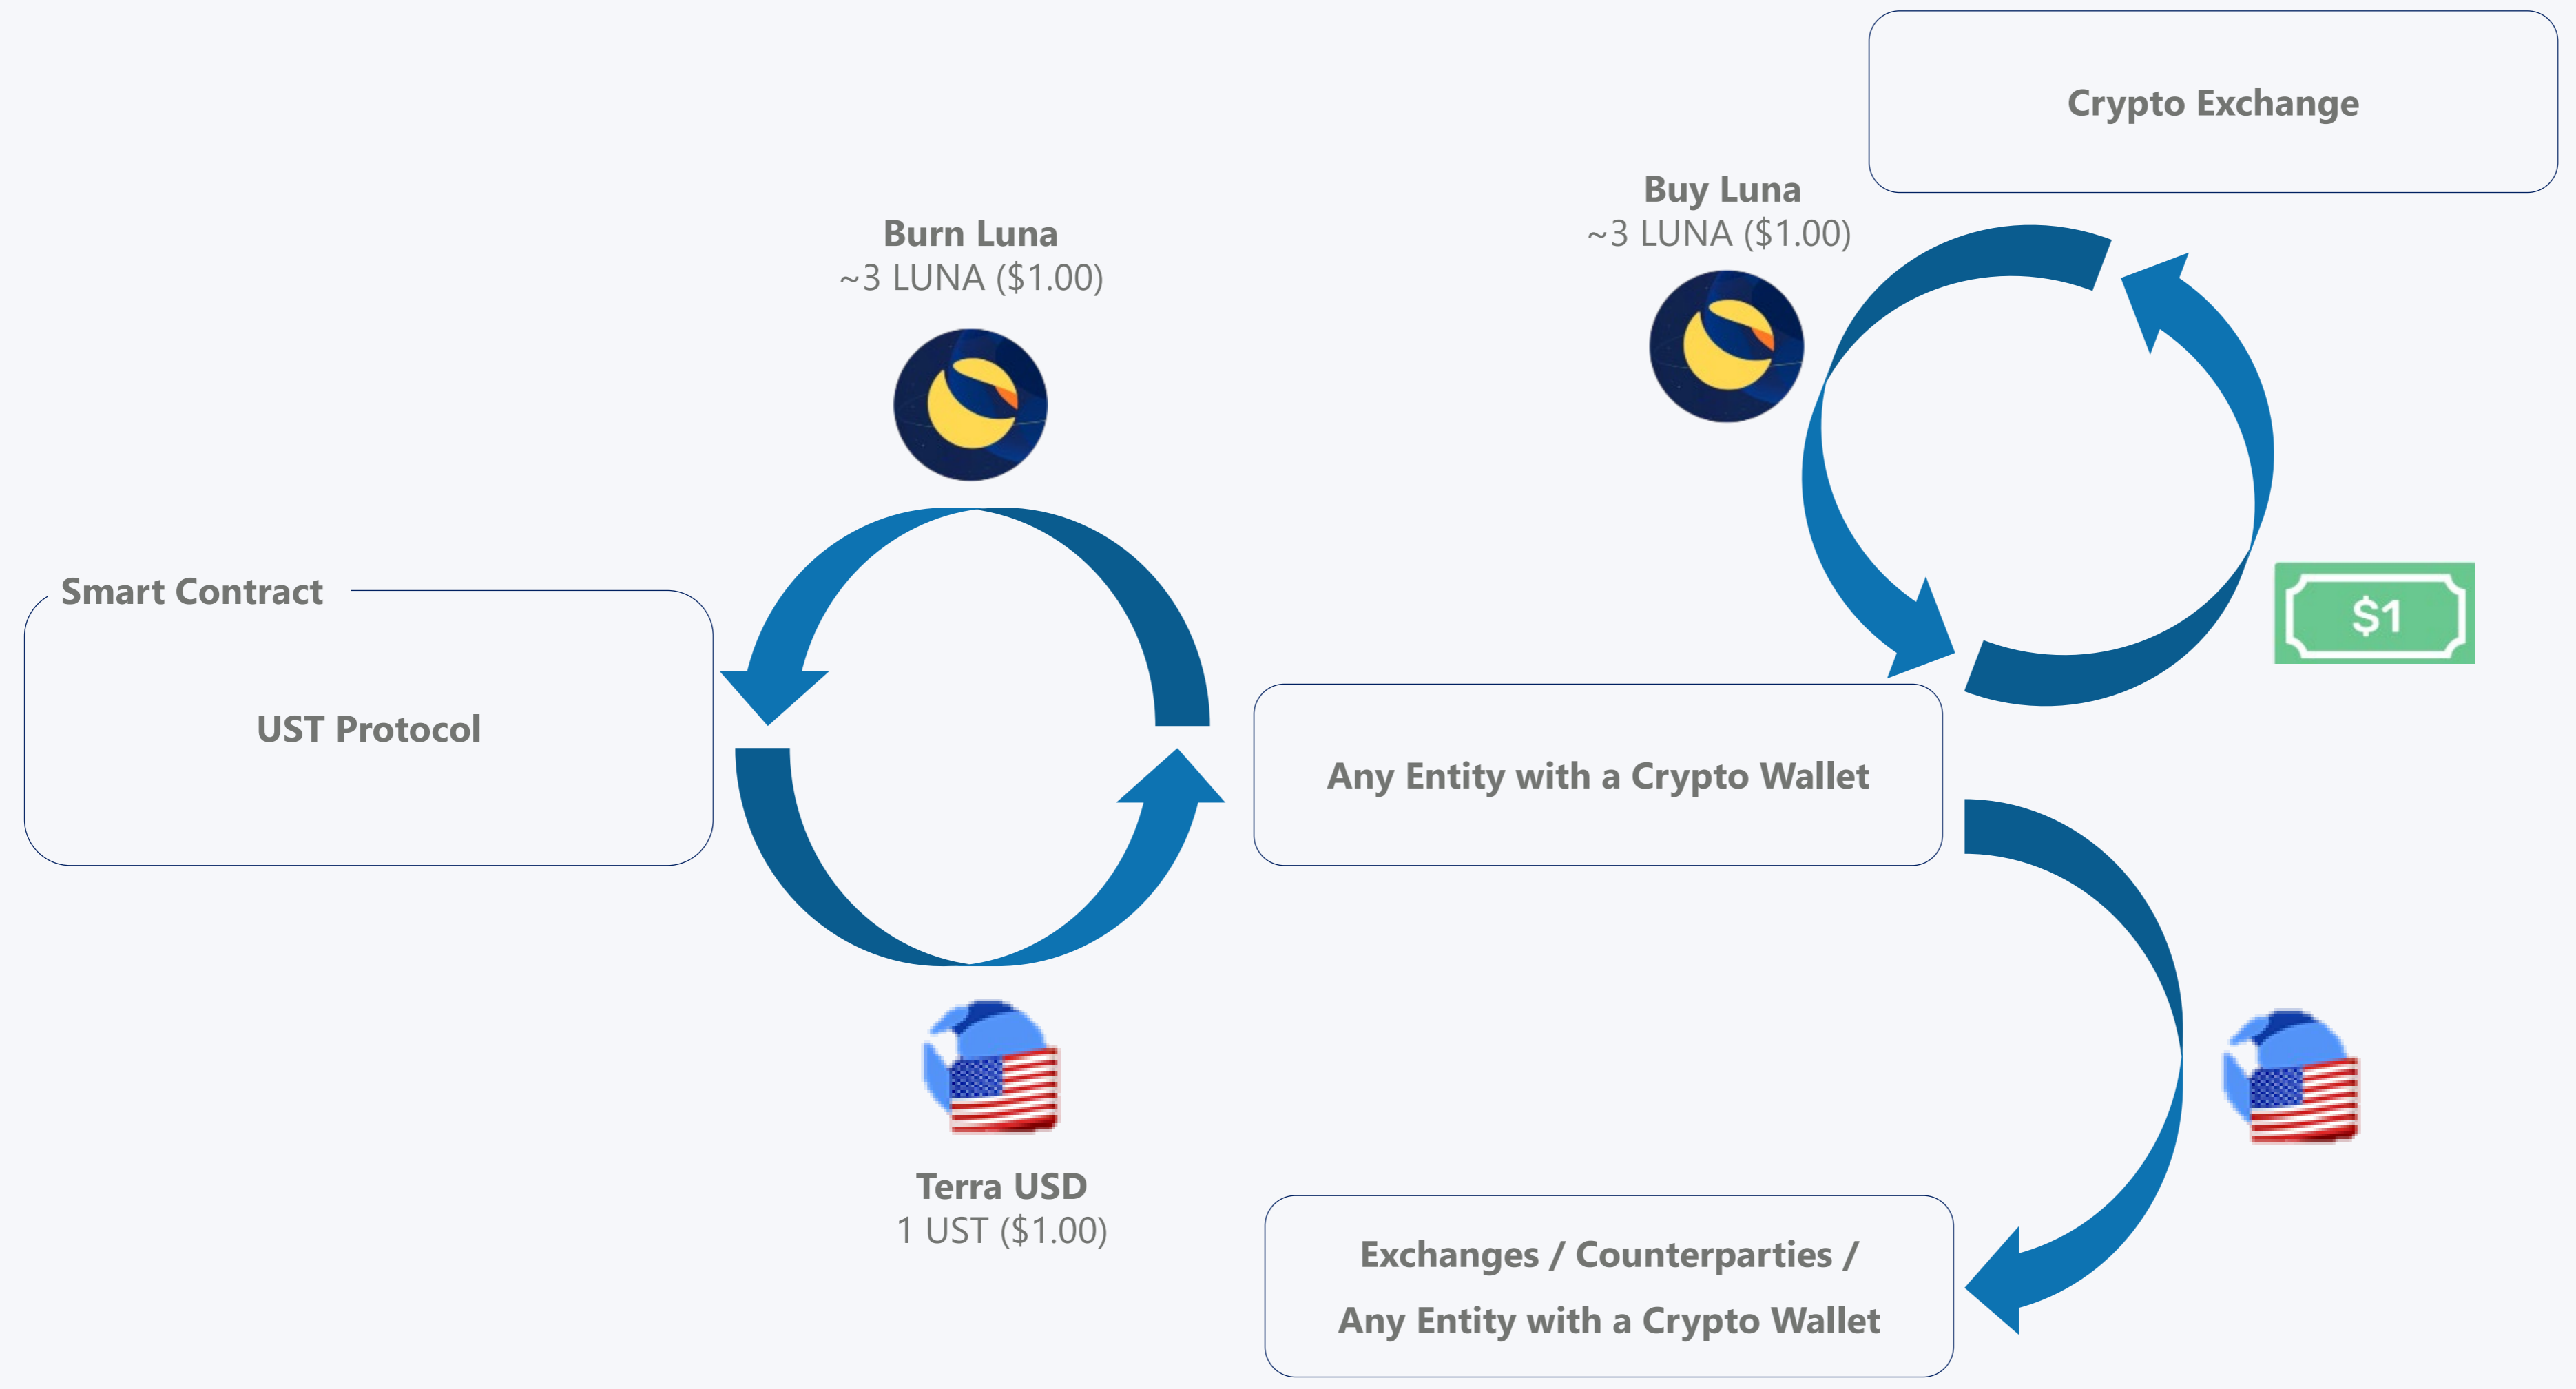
Crypto Exchange

Buy Luna
~3 LUNA ($1.00)

Burn Luna
~3 LUNA ($1.00)

Smart Contract

UST Protocol

$1

Any Entity with a Crypto Wallet

Terra USD
1 UST ($1.00)

Exchanges / Counterparties /
Any Entity with a Crypto Wallet